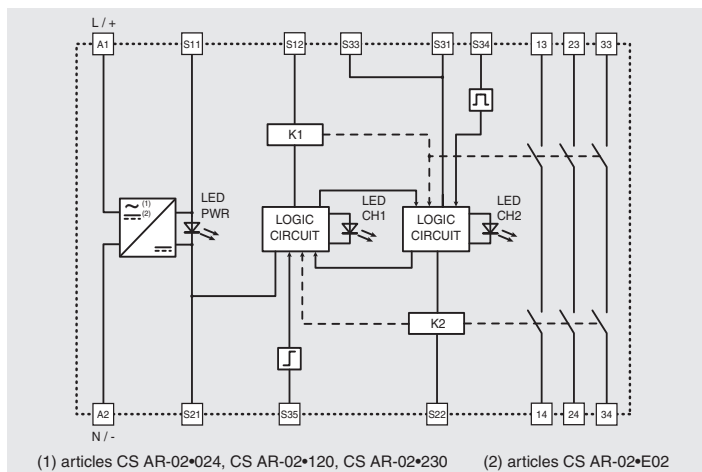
L / +

A1

S11

S12

S33

S31

S34

13

23

33

K1

(1)

(2)

LED PWR

LOGIC CIRCUIT

LED CH1

LOGIC CIRCUIT

LED CH2

K2

A2

S21

S35

S22

14

24

34

N / -

(1) articles CS AR-02•024, CS AR-02•120, CS AR-02•230

(2) articles CS AR-02•E02